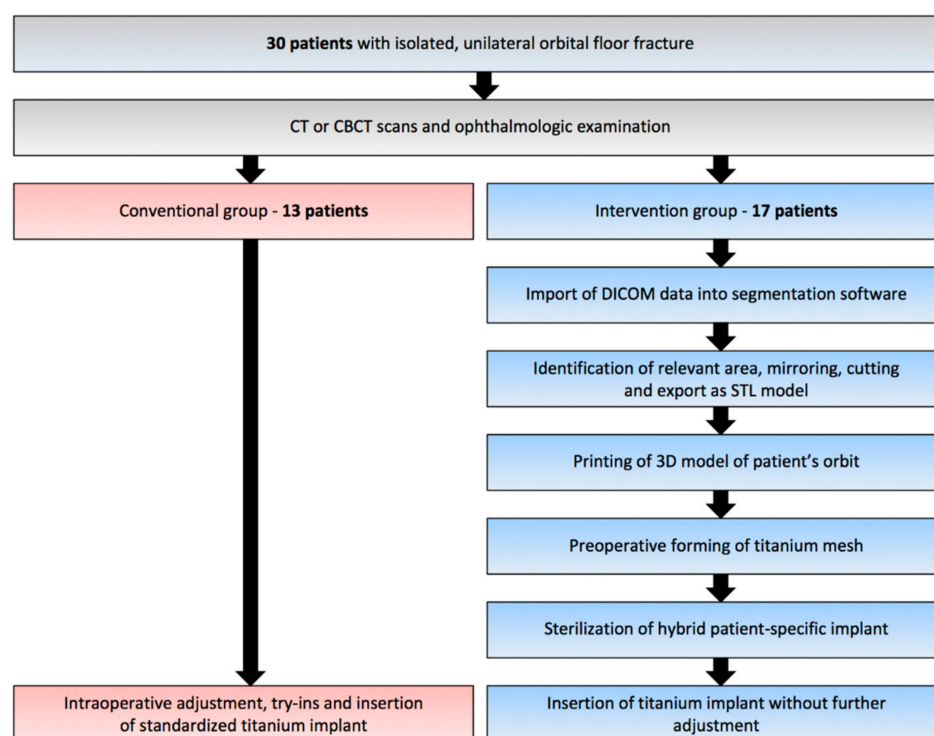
**30 patients** with isolated, unilateral orbital floor fracture

CT or CBCT scans and ophthalmologic examination

Conventional group - **13 patients**

Intervention group - **17 patients**

Import of DICOM data into segmentation software

Identification of relevant area, mirroring, cutting and export as STL model

Printing of 3D model of patient's orbit

Preoperative forming of titanium mesh

Sterilization of hybrid patient-specific implant

Intraoperative adjustment, try-ins and insertion of standardized titanium implant

Insertion of titanium implant without further adjustment